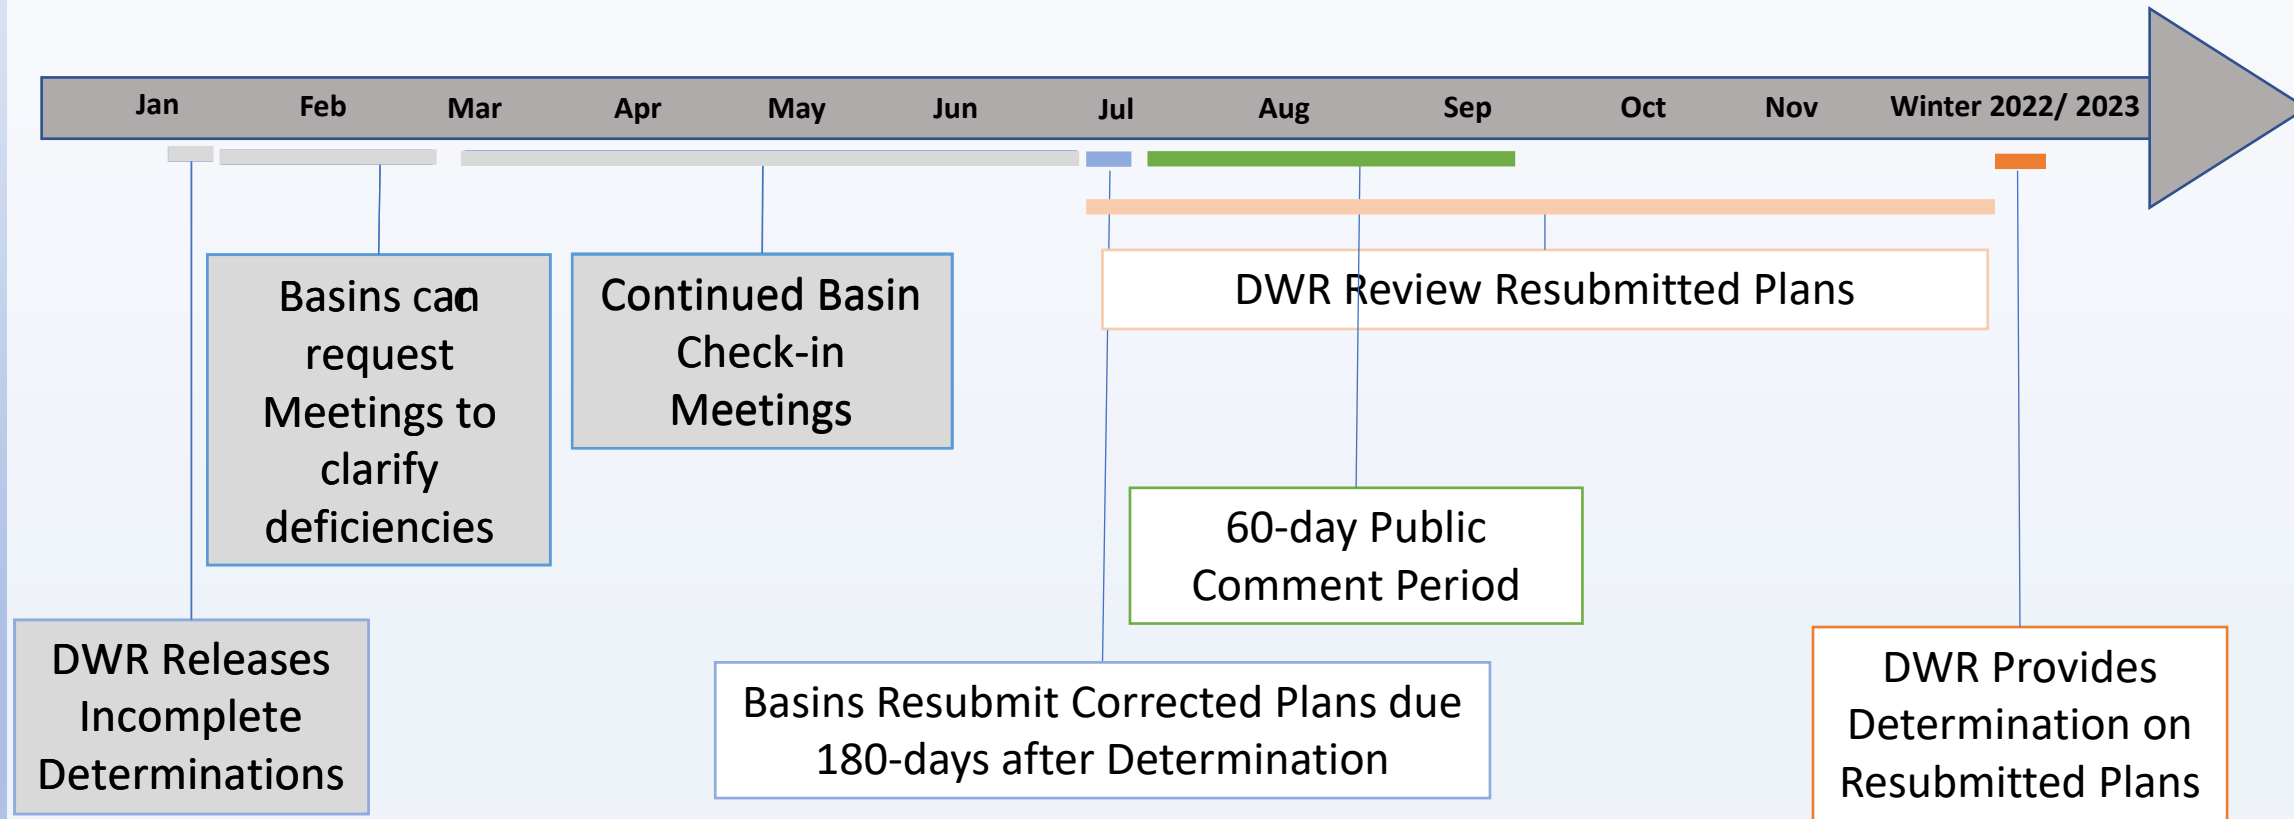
Jan Feb Mar Apr May Jun Jul Aug Sep Oct Nov Winter 2022/ 2023

Basins can request Meetings to clarify deficiencies

Continued Basin Check-in Meetings

DWR Review Resubmitted Plans

60-day Public Comment Period

DWR Releases Incomplete Determinations

Basins Resubmit Corrected Plans due 180-days after Determination

DWR Provides Determination on Resubmitted Plans